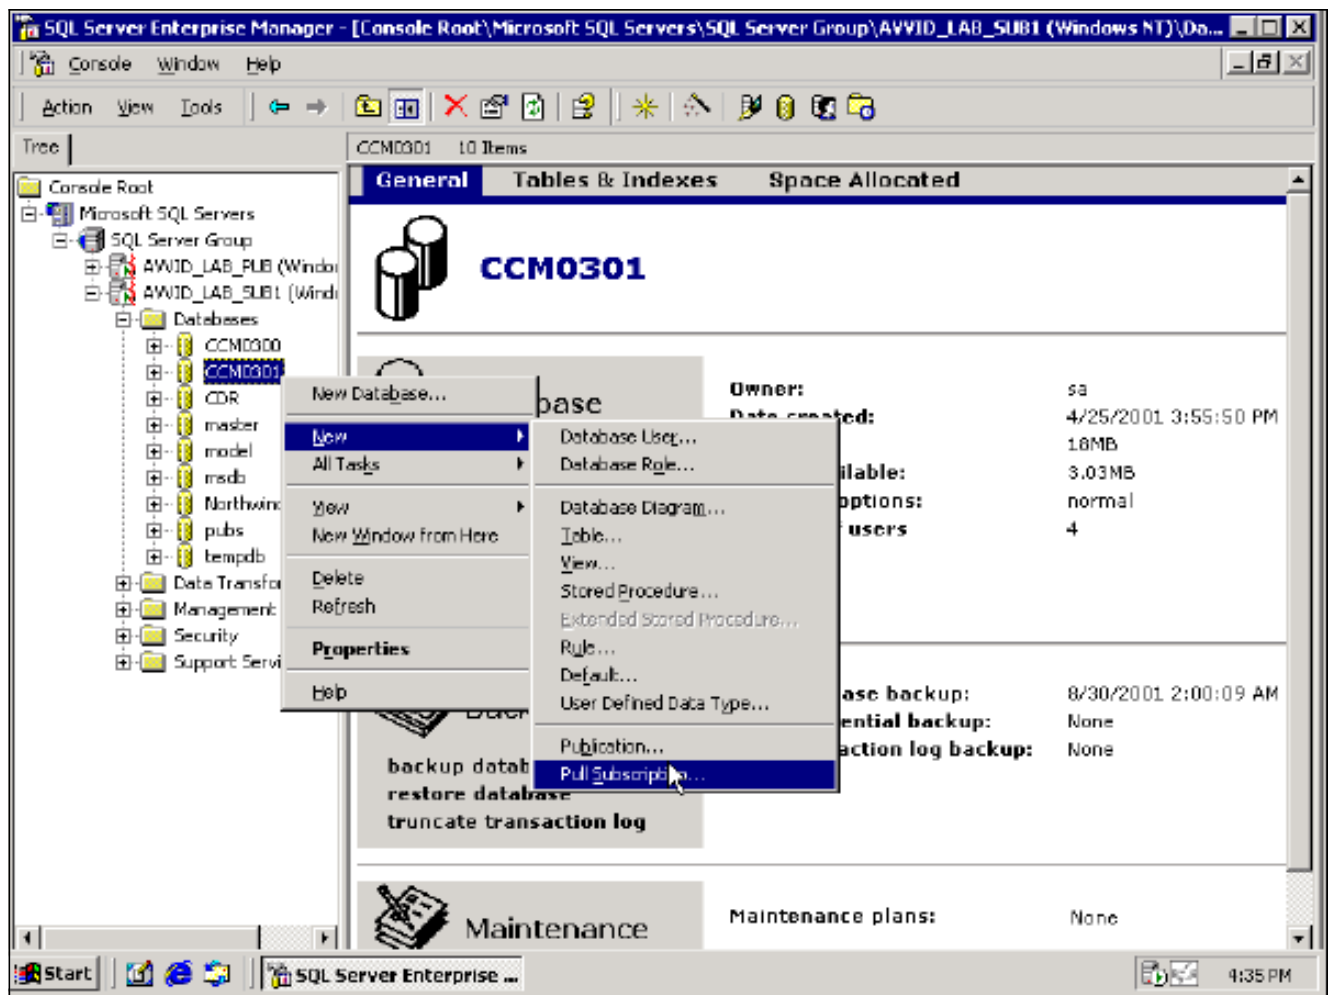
SQL Server Enterprise Manager - [Console Root\Microsoft SQL Servers\SQL Server Group\AVVID_LAB_SUB1 (Windows NT)\Da...

Console Window Help

Action View Tools

Tree

CCM0301 10 Items

Console Root
Microsoft SQL Servers
SQL Server Group
AVVID_LAB_PUB (Windo
AVVID_LAB_SUB1 (Wind
Databases
CCM0300
CCM0301
CDR
master
model
msdb
Northwind
pubs
tempdb
Data Transfo
Management
Security
Support Servi

General Tables & Indexes Space Allocated

CCM0301

New Database...
New
All Tasks
View
New Window from Here
Delete
Refresh
Properties
Help

Database User...
Database Role...
Database Diagram...
Table...
View...
Stored Procedure...
Extended Stored Procedure...
Rule...
Default...
User Defined Data Type...
Publication...
Pull Subscription...

base

Owner: sa
Date created: 4/25/2001 3:55:50 PM
18MB
ilable: 3.03MB
options: normal
users 4

ase backup: 8/30/2001 2:00:09 AM
ential backup: None
action log backup: None

backup datab
restore database
truncate transaction log

Maintenance
Maintenance plans: None

Start SQL Server Enterprise ... 4:35 PM